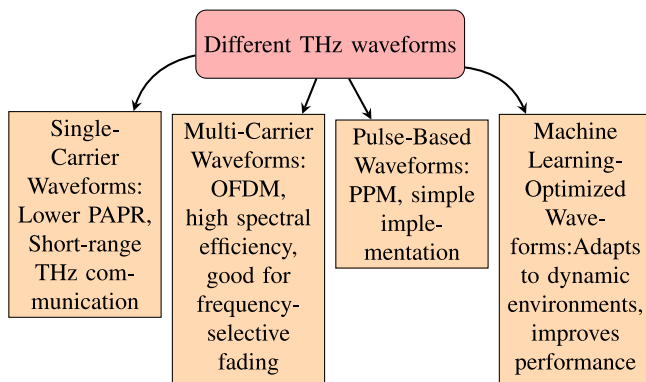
Different THz waveforms

Single-Carrier Waveforms: Lower PAPR, Short-range THz communication

Multi-Carrier Waveforms: OFDM, high spectral efficiency, good for frequency-selective fading

Pulse-Based Waveforms: PPM, simple implementation

Machine Learning-Optimized Waveforms:Adapts to dynamic environments, improves performance